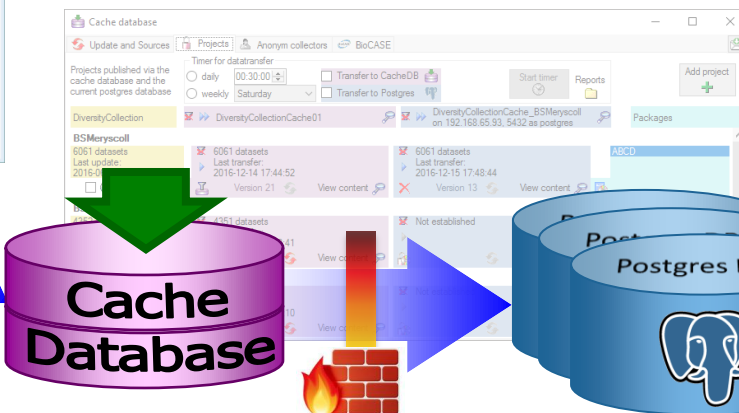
Cache database

Update and Sources | Projects | Anonym collectors | BioCASE

Projects published via the cache database and the current postgres database

Timer for datatransfer

daily 00:30:00

weekly Saturday

Transfer to CacheDB

Transfer to Postgres

Start timer

Reports

Add project

DiversityCollection

DiversityCollectionCache01

DiversityCollectionCache_BSMeryscoll on 192.168.65.93, 5432 as postgres

Packages

BSMeryscoll

6061 datasets

Last update:

2016-0

6061 datasets

Last transfer:

2016-12-14 17:44:52

Version 21

View content

6061 datasets

Last transfer:

2016-12-15 17:48:44

Version 13

View content

ABCD

4351 datasets

41

View content

Not established

View content

10

View content

Cache Database

Postgres

Postgres

Postgres